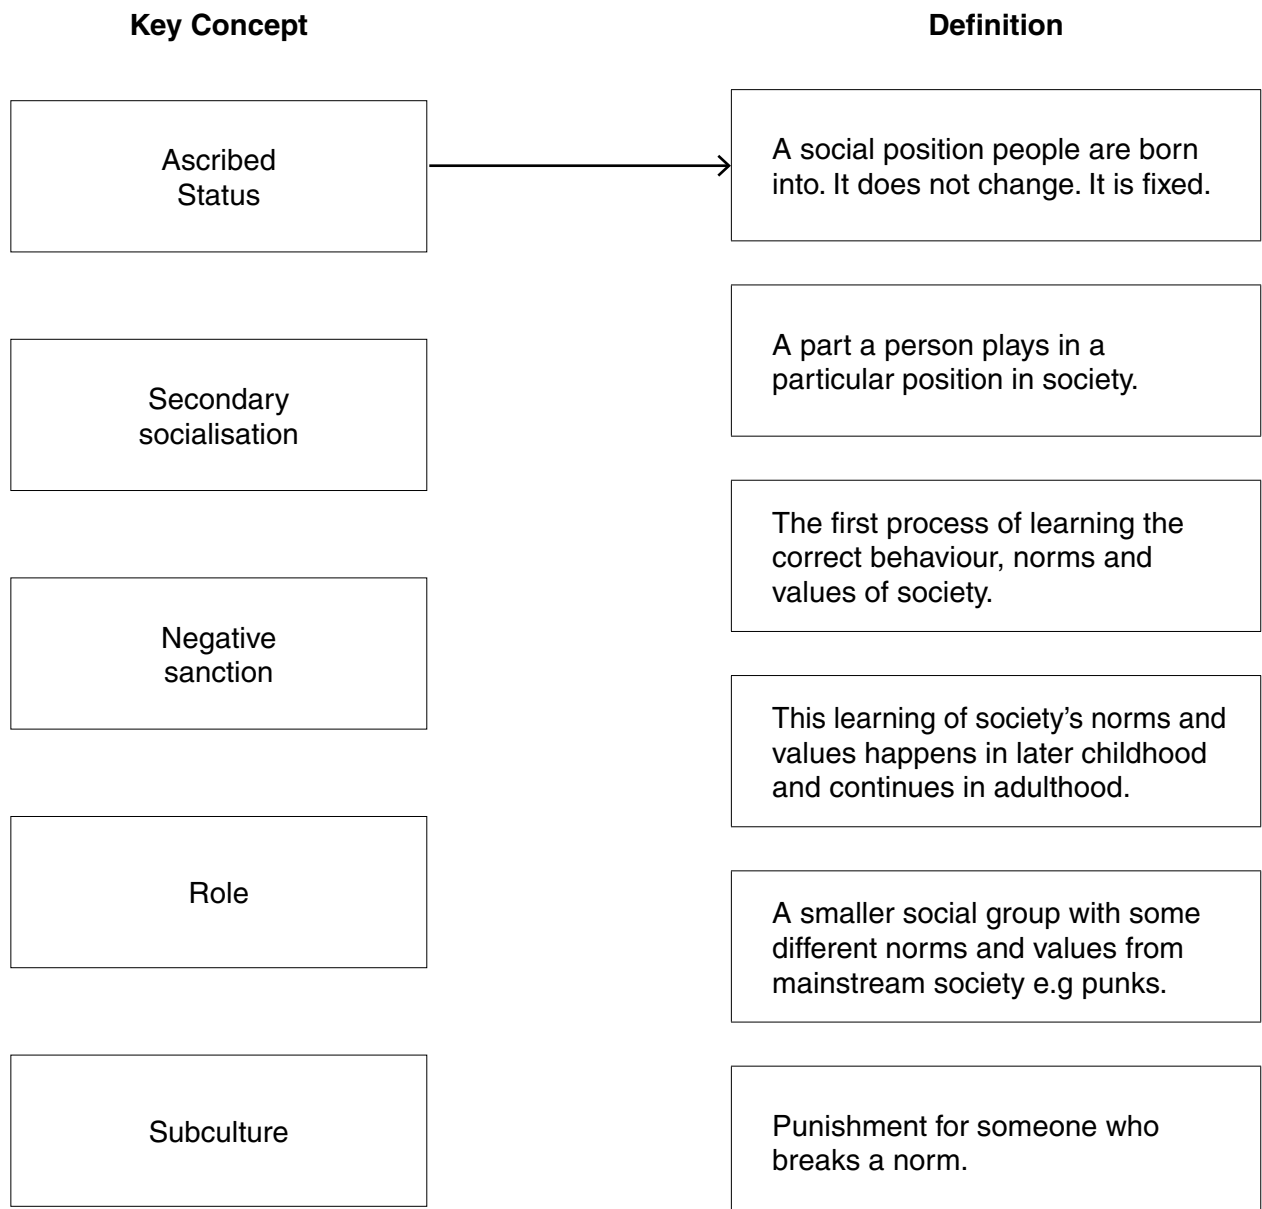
Key Concept

Ascribed Status

Secondary socialisation

Negative sanction

Role

Subculture

Definition

A social position people are born into. It does not change. It is fixed.

A part a person plays in a particular position in society.

The first process of learning the correct behaviour, norms and values of society.

This learning of society's norms and values happens in later childhood and continues in adulthood.

A smaller social group with some different norms and values from mainstream society e.g punks.

Punishment for someone who breaks a norm.